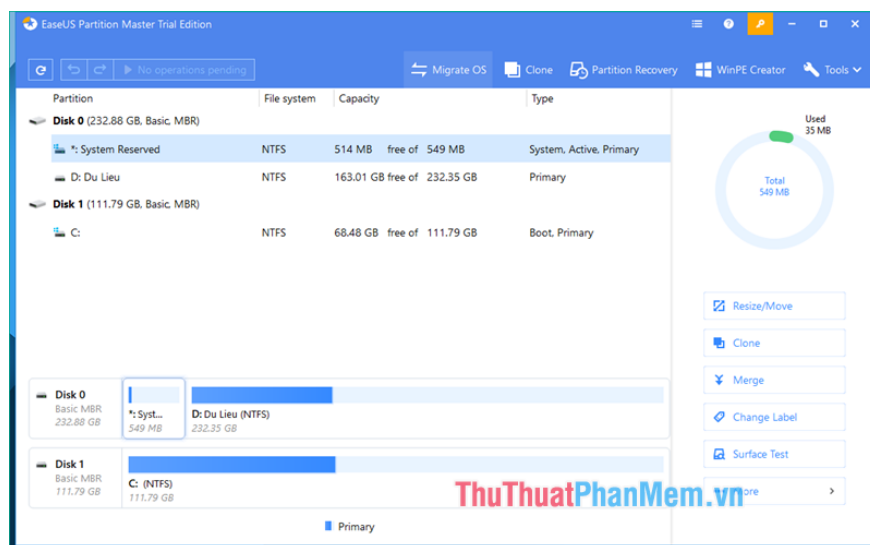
EaseUS Partition Master Trial Edition

No operations pending

Migrate OS | Clone | Partition Recovery | WinPE Creator | Tools

| Partition | File system | Capacity | Type |
|---|---|---|---|
| **Disk 0** (232.88 GB, Basic, MBR) | | | |
| *: System Reserved | NTFS | 514 MB free of 549 MB | System, Active, Primary |
| D: Du Lieu | NTFS | 163.01 GB free of 232.35 GB | Primary |
| **Disk 1** (111.79 GB, Basic, MBR) | | | |
| C: | NTFS | 68.48 GB free of 111.79 GB | Boot, Primary |

Used
35 MB

Total
549 MB

Resize/Move
Clone
Merge
Change Label
Surface Test
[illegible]ore

Disk 0
Basic MBR
232.88 GB

*: Syst...
549 MB

D: Du Lieu (NTFS)
232.35 GB

Disk 1
Basic MBR
111.79 GB

C: (NTFS)
111.79 GB

Primary

ThuThuatPhanMem.vn